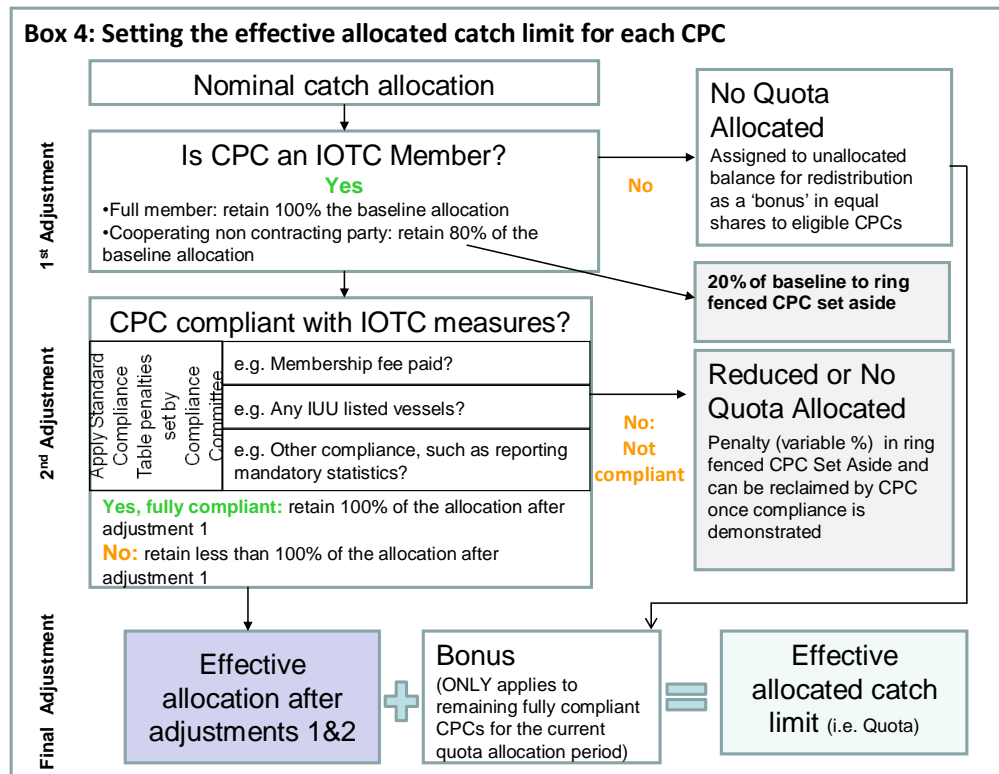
Box 4: Setting the effective allocated catch limit for each CPC

$1^{st}$ Adjustment

Nominal catch allocation

Is CPC an IOTC Member?

Yes

•Full member: retain 100% the baseline allocation
•Cooperating non contracting party: retain 80% of the baseline allocation

No

No Quota Allocated

Assigned to unallocated balance for redistribution as a 'bonus' in equal shares to eligible CPCs

20% of baseline to ring fenced CPC set aside

$2^{nd}$ Adjustment

CPC compliant with IOTC measures?

Apply Standard Compliance Table penalties set by Compliance Committee

e.g. Membership fee paid?

e.g. Any IUU listed vessels?

e.g. Other compliance, such as reporting mandatory statistics?

No: Not compliant

Reduced or No Quota Allocated

Penalty (variable %) in ring fenced CPC Set Aside and can be reclaimed by CPC once compliance is demonstrated

Yes, fully compliant: retain 100% of the allocation after adjustment 1
No: retain less than 100% of the allocation after adjustment 1

Final Adjustment

Effective allocation after adjustments 1&2

Bonus
(ONLY applies to remaining fully compliant CPCs for the current quota allocation period)

Effective allocated catch limit (i.e. Quota)